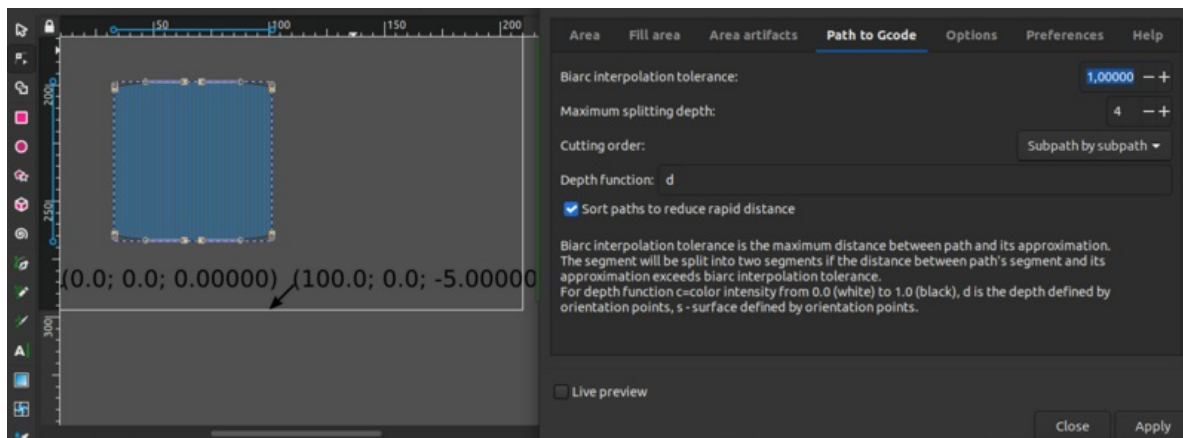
50
100
150
200
200
250
300
(0.0; 0.0; 0.00000) (100.0; 0.0; -5.00000

Area | Fill area | Area artifacts | Path to Gcode | Options | Preferences | Help

Biarc interpolation tolerance: 1,00000 − +
Maximum splitting depth: 4 − +
Cutting order: Subpath by subpath
Depth function: d
Sort paths to reduce rapid distance

Biarc interpolation tolerance is the maximum distance between path and its approximation. The segment will be split into two segments if the distance between path's segment and its approximation exceeds biarc interpolation tolerance.
For depth function c=color intensity from 0.0 (white) to 1.0 (black), d is the depth defined by orientation points, s - surface defined by orientation points.

Live preview

Close
Apply